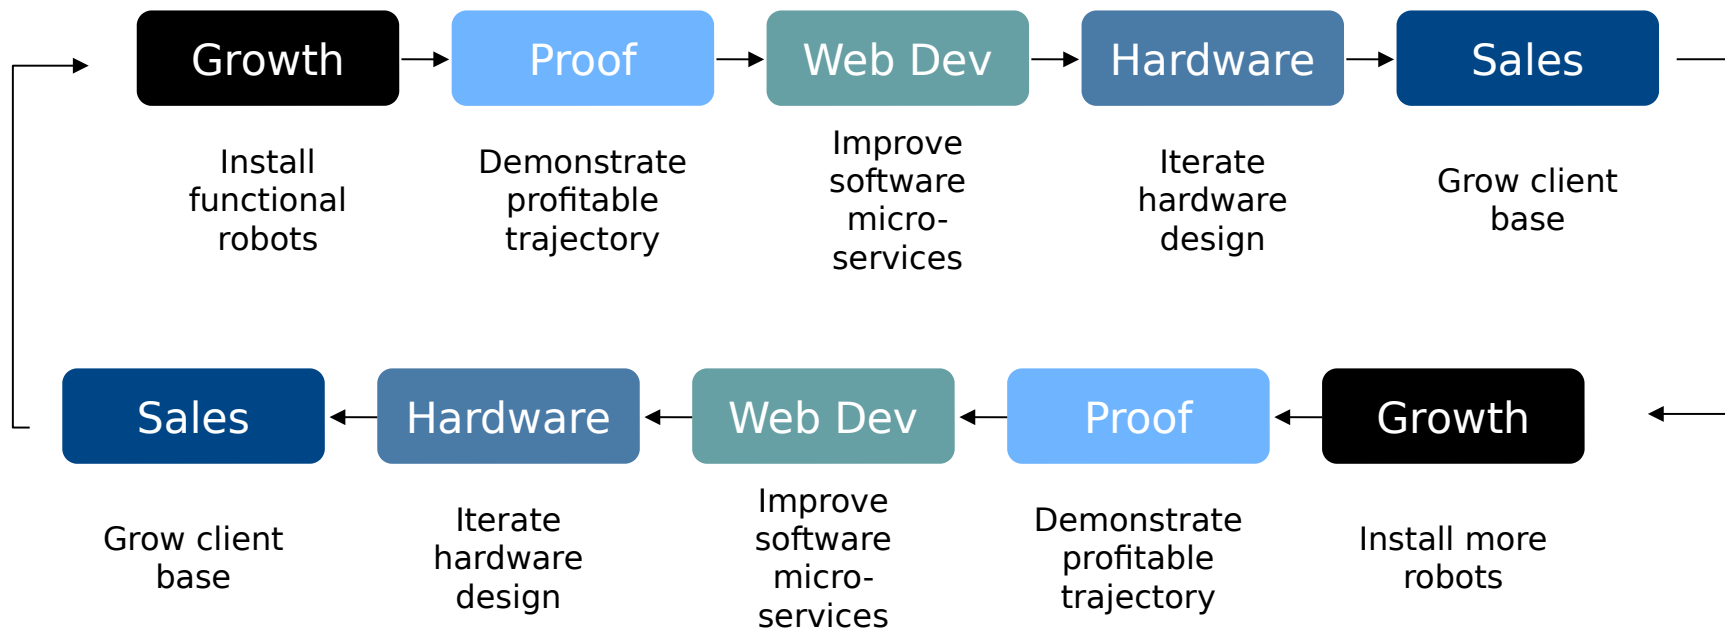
Growth

Install functional robots

Proof

Demonstrate profitable trajectory

Web Dev

Improve software micro-services

Hardware

Iterate hardware design

Sales

Grow client base

Growth

Install more robots

Proof

Demonstrate profitable trajectory

Web Dev

Improve software micro-services

Hardware

Iterate hardware design

Sales

Grow client base